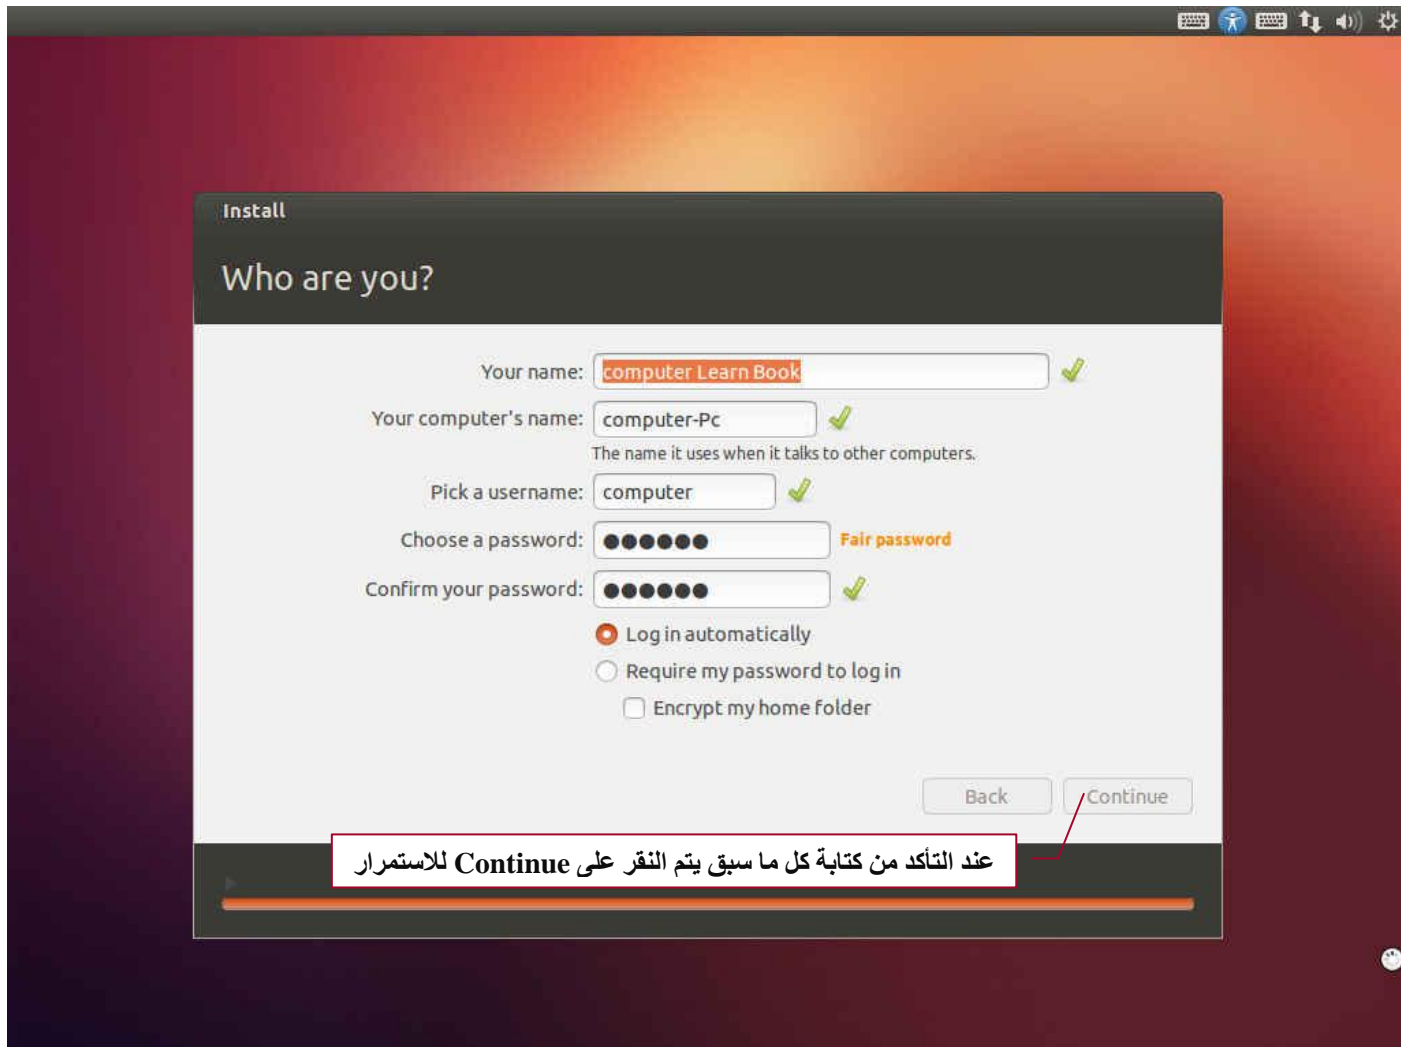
Install

Who are you?

Your name: computer Learn Book

Your computer's name: computer-Pc

The name it uses when it talks to other computers.

Pick a username: computer

Choose a password: ●●●●●● Fair password

Confirm your password: ●●●●●●

Log in automatically

Require my password to log in

Encrypt my home folder

Back

Continue

عند التأكد من كتابة كل ما سبق يتم النقر على Continue للاستمرار